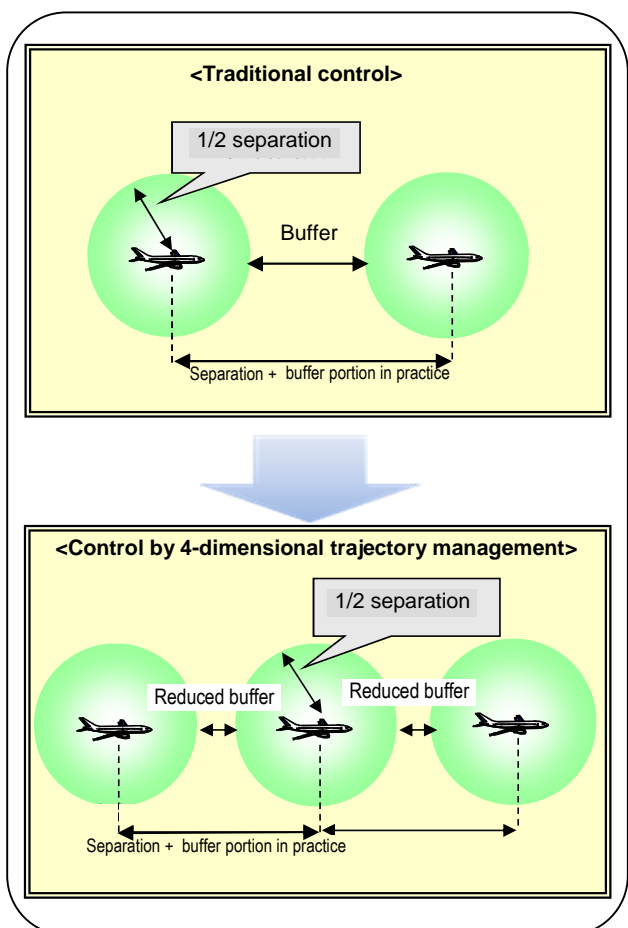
<Traditional control>

1/2 separation

Buffer

Separation + buffer portion in practice

<Control by 4-dimensional trajectory management>

1/2 separation

Reduced buffer

Reduced buffer

Separation + buffer portion in practice